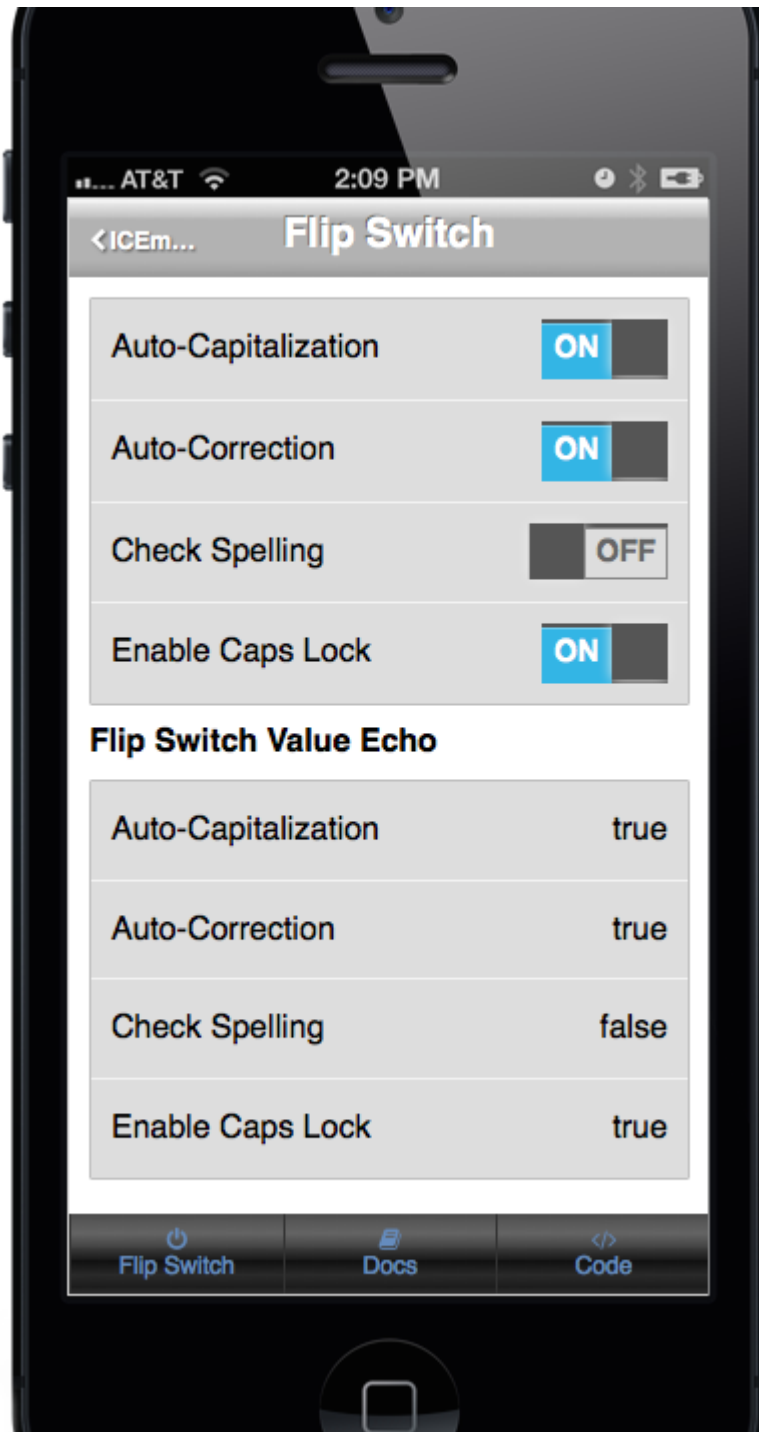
AT&T 2:09 PM

ICEm...

Flip Switch

Auto-Capitalization ON

Auto-Correction ON

Check Spelling OFF

Enable Caps Lock ON

Flip Switch Value Echo

| | |
|---|---|
| Auto-Capitalization | true |
| Auto-Correction | true |
| Check Spelling | false |
| Enable Caps Lock | true |

Flip Switch Docs Code